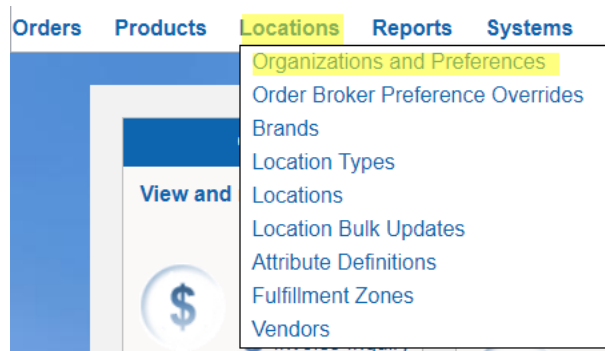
Orders Products Locations Reports Systems

Organizations and Preferences
Order Broker Preference Overrides
Brands
Location Types
Locations
Location Bulk Updates
Attribute Definitions
Fulfillment Zones
Vendors

View and

$